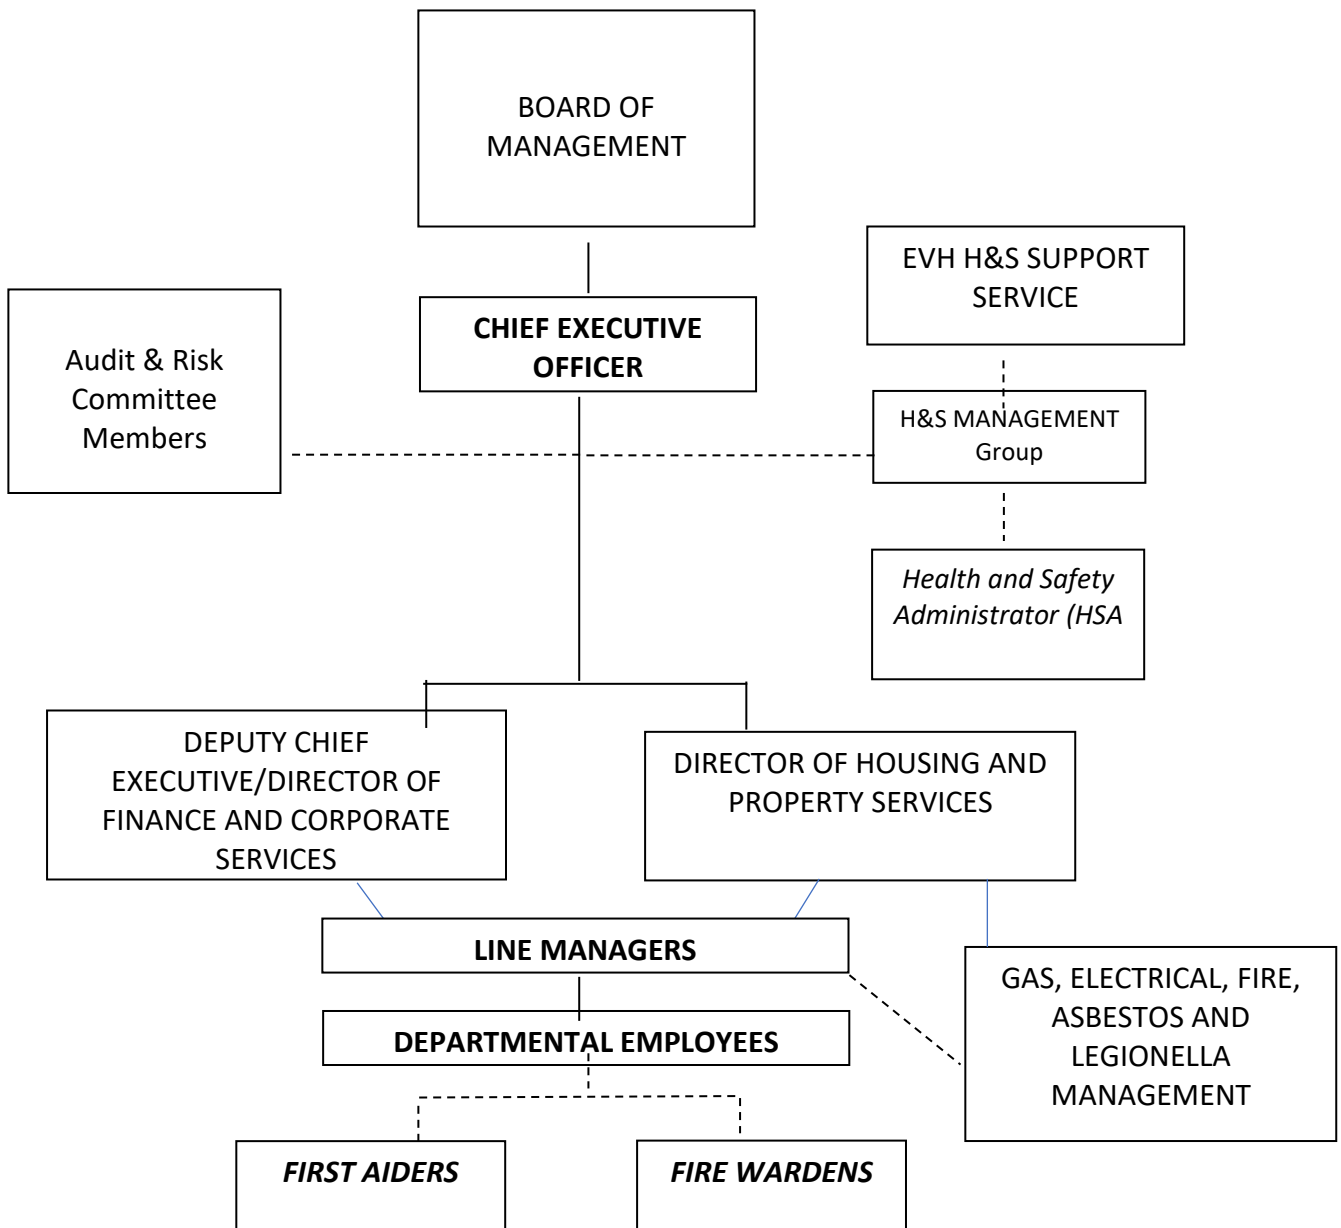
BOARD OF MANAGEMENT

EVH H&S SUPPORT SERVICE

Audit & Risk Committee Members

**CHIEF EXECUTIVE OFFICER**

H&S MANAGEMENT Group

*Health and Safety Administrator (HSA*

DEPUTY CHIEF EXECUTIVE/DIRECTOR OF FINANCE AND CORPORATE SERVICES

DIRECTOR OF HOUSING AND PROPERTY SERVICES

**LINE MANAGERS**

GAS, ELECTRICAL, FIRE, ASBESTOS AND LEGIONELLA MANAGEMENT

**DEPARTMENTAL EMPLOYEES**

***FIRST AIDERS***

***FIRE WARDENS***